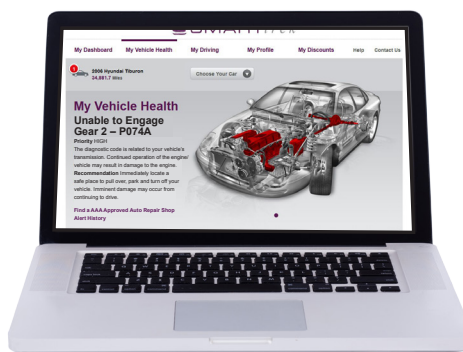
My Dashboard My Vehicle Health My Driving My Profile My Discounts Help Contact Us

1 2006 Hyundai Tiburon 24,881.7 Miles

Choose Your Car

My Vehicle Health

Unable to Engage Gear 2 – P074A

Priority HIGH

The diagnostic code is related to your vehicle's transmission. Continued operation of the engine/vehicle may result in damage to the engine.

Recommendation Immediately locate a safe place to pull over, park and turn off your vehicle. Imminent damage may occur from continuing to drive.

Find a AAA Approved Auto Repair Shop

Alert History